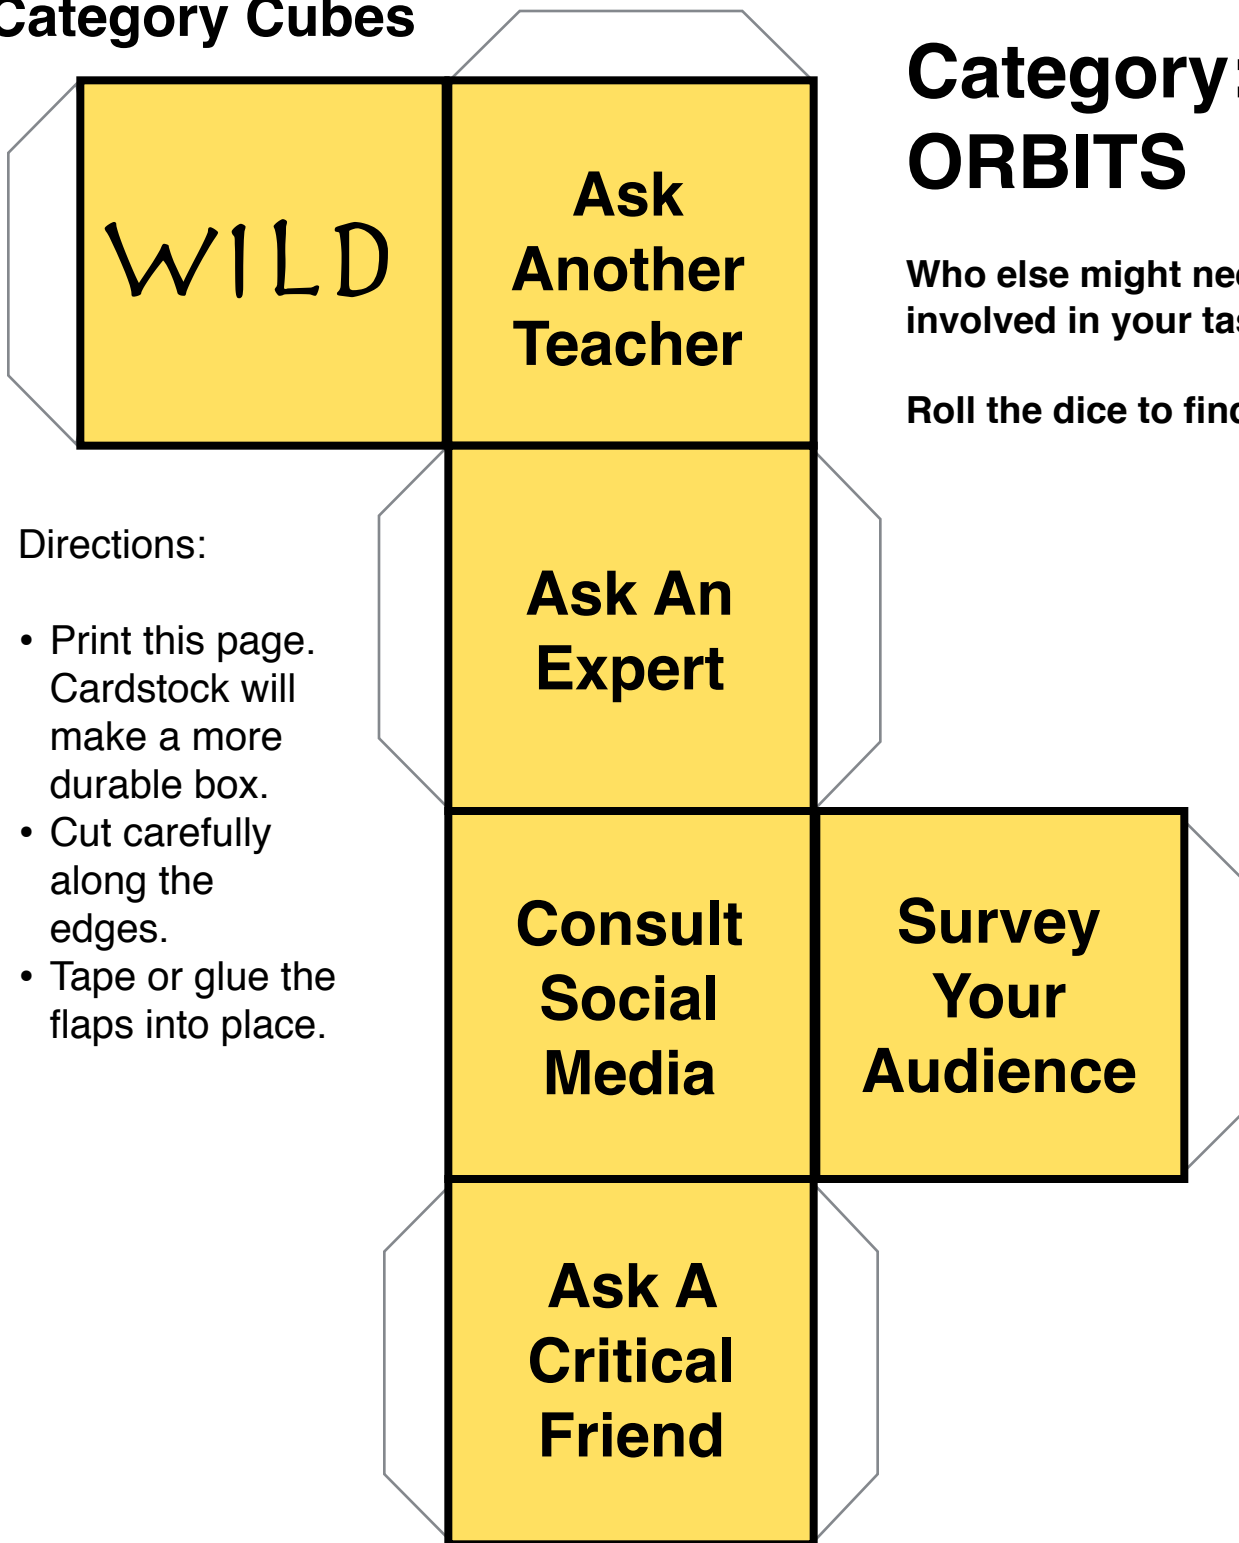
Category Cubes

WILD

Ask Another Teacher

Category:
ORBITS

Who else might ne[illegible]
involved in your ta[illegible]

Roll the dice to fin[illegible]

Directions:

• Print this page. Cardstock will make a more durable box.
• Cut carefully along the edges.
• Tape or glue the flaps into place.

Ask An Expert

Consult Social Media

Survey Your Audience

Ask A Critical Friend